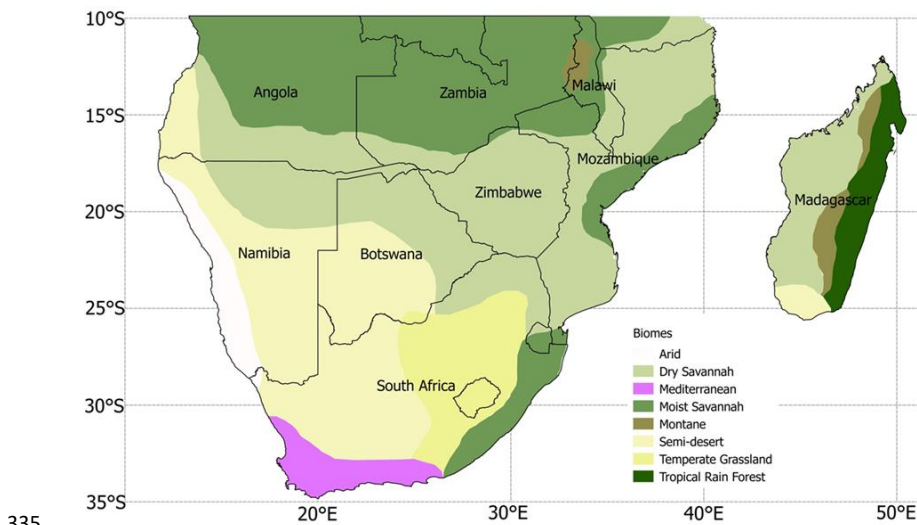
10°S
15°S
20°S
25°S
30°S
35°S
335
20°E
30°E
40°E
50°E

Angola
Zambia
Malawi
Mozambique
Zimbabwe
Madagascar
Namibia
Botswana
South Africa

Biomes
Arid
Dry Savannah
Mediterranean
Moist Savannah
Montane
Semi-desert
Temperate Grassland
Tropical Rain Forest